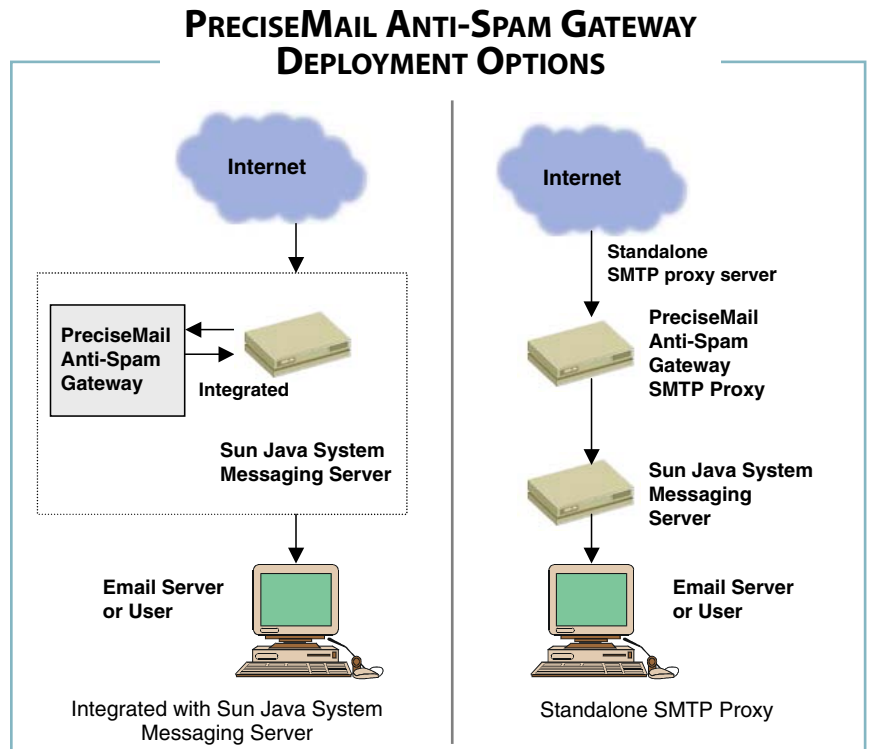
PRECISEMAIL ANTI-SPAM GATEWAY DEPLOYMENT OPTIONS

Internet

PreciseMail Anti-Spam Gateway

Integrated

Sun Java System Messaging Server

Email Server or User

Integrated with Sun Java System Messaging Server

Internet

Standalone SMTP proxy server

PreciseMail Anti-Spam Gateway SMTP Proxy

Sun Java System Messaging Server

Email Server or User

Standalone SMTP Proxy